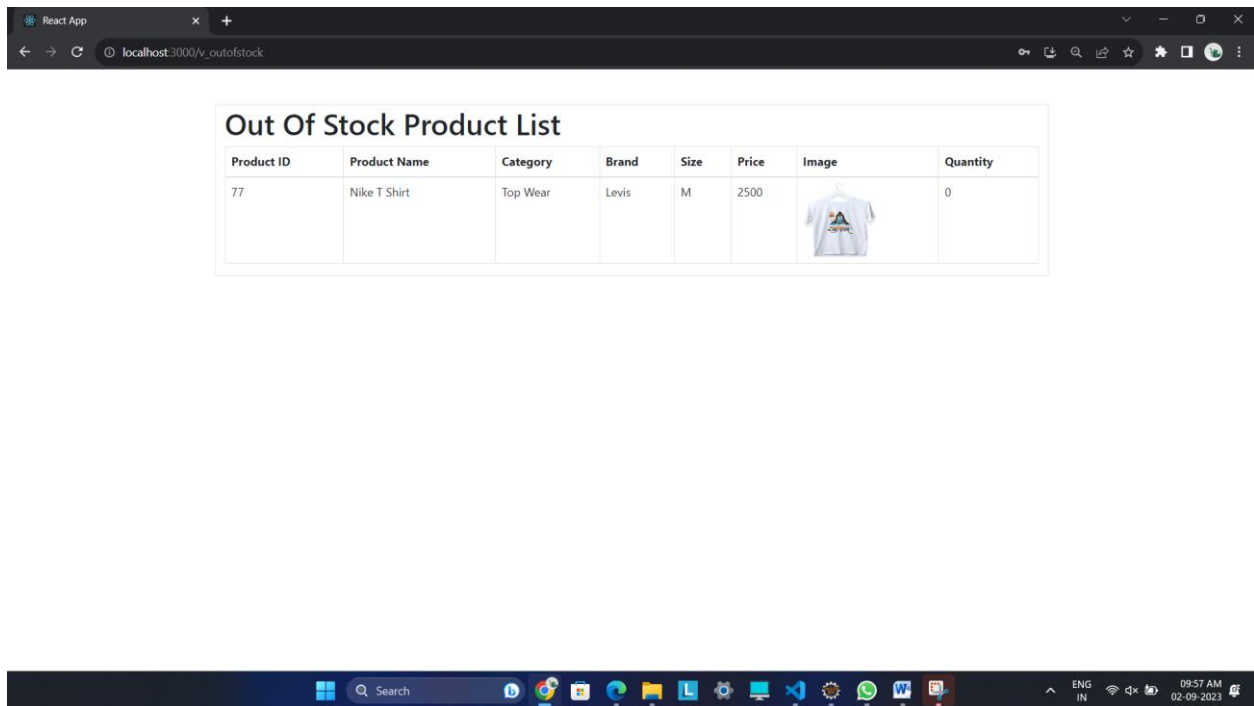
React App

localhost:3000/v_outofstock

Out Of Stock Product List

| Product ID | Product Name | Category | Brand | Size | Price | Image | Quantity |
|---|---|---|---|---|---|---|---|
| 77 | Nike T Shirt | Top Wear | Levis | M | 2500 | | 0 |

Search

ENG IN

09:57 AM
02-09-2023